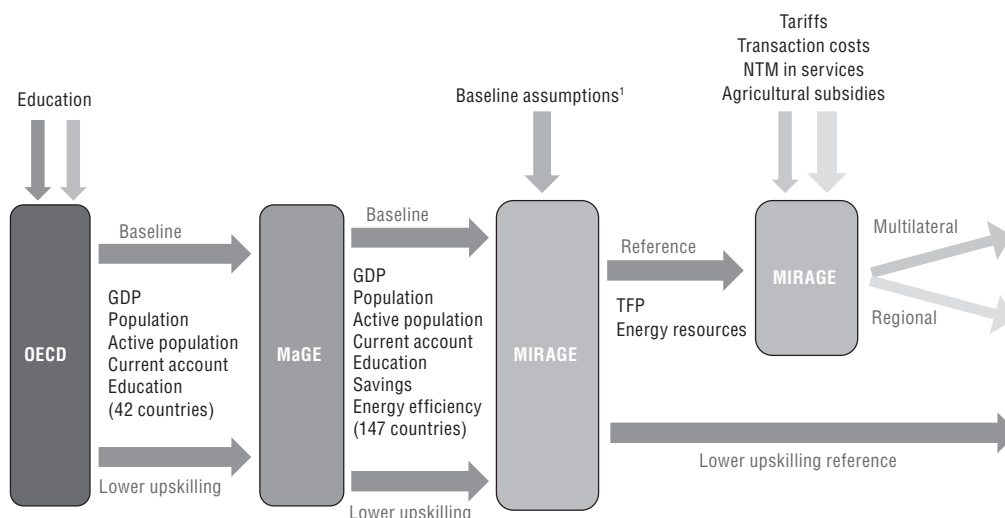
Tariffs
Transaction costs
NTM in services
Agricultural subsidies

Education

Baseline assumptions$^1$

OECD

Baseline

GDP
Population
Active population
Current account
Education
(42 countries)

Lower upskilling

MaGE

Baseline

GDP
Population
Active population
Current account
Education
Savings
Energy efficiency
(147 countries)

Lower upskilling

MIRAGE

Reference

TFP
Energy resources

MIRAGE

Multilateral

Regional

Lower upskilling reference